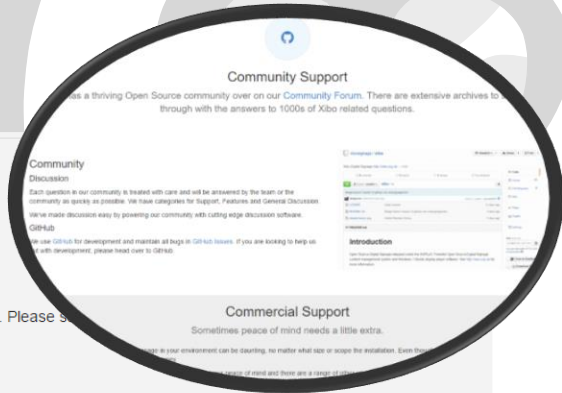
Community Support

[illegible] has a thriving Open Source community over on our Community Forum. There are extensive archives to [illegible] through with the answers to 1000s of Xibo related questions.

Community

Discussion

Each question in our community is treated with care and will be answered by the team or the community as quickly as possible. We have categories for Support, Features and General Discussion.

We've made discussion easy by powering our community with cutting edge discussion software.

GitHub

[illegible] use GitHub for development and maintain all bugs in GitHub Issues. If you are looking to help us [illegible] with development, please head over to GitHub

Introduction

. Please s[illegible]

Commercial Support

Sometimes peace of mind needs a little extra.

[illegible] in your environment can be daunting, no matter what size or scope the installation. Even though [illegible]

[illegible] peace of mind and there are a range of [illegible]